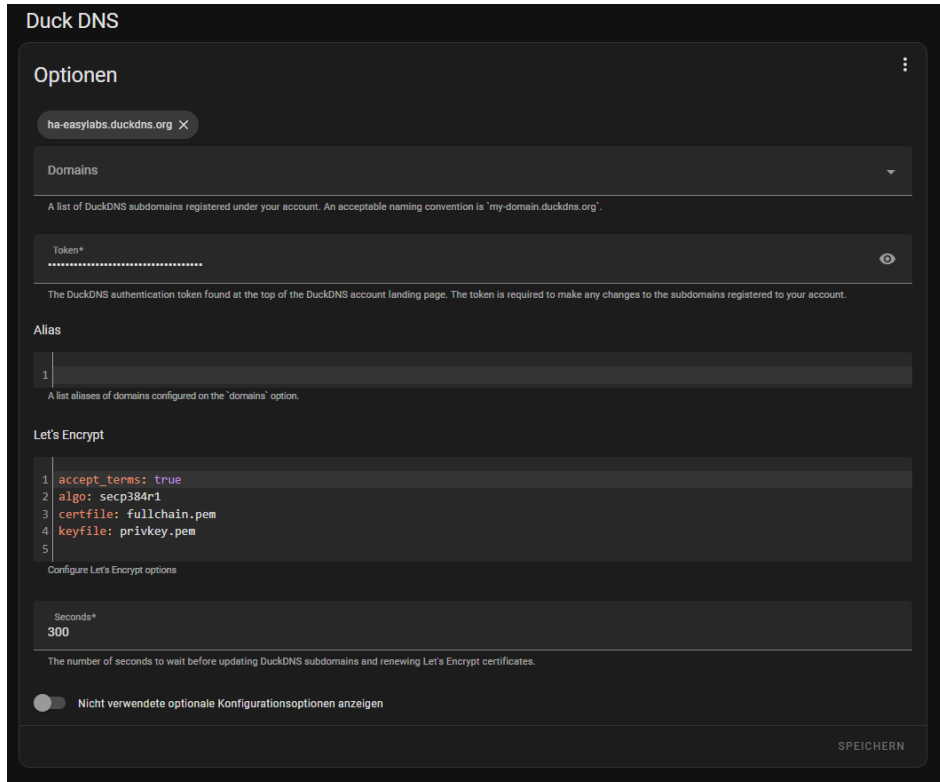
Duck DNS

Optionen

ha-easylabs.duckdns.org ×

Domains

A list of DuckDNS subdomains registered under your account. An acceptable naming convention is `my-domain.duckdns.org`.

Token*
•••••••••••••••••••••••••••••••••••••

The DuckDNS authentication token found at the top of the DuckDNS account landing page. The token is required to make any changes to the subdomains registered to your account.

Alias

1

A list aliases of domains configured on the `domains` option.

Let's Encrypt

1 accept_terms: true
2 algo: secp384r1
3 certfile: fullchain.pem
4 keyfile: privkey.pem
5

Configure Let's Encrypt options

Seconds*
300

The number of seconds to wait before updating DuckDNS subdomains and renewing Let's Encrypt certificates.

Nicht verwendete optionale Konfigurationsoptionen anzeigen

SPEICHERN